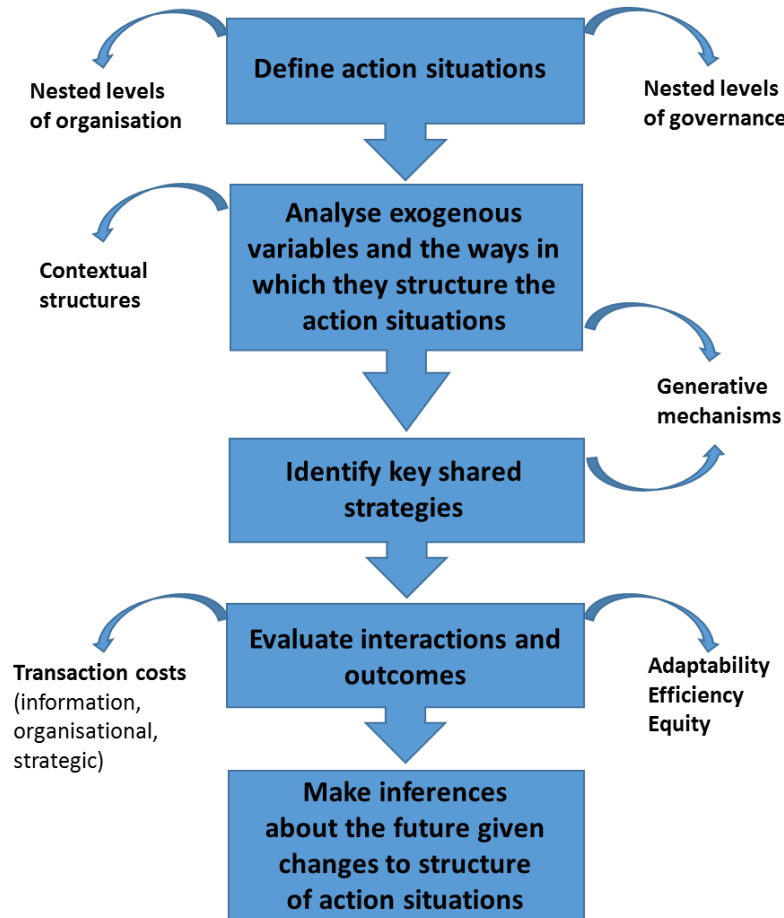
Define action situations

Nested levels of organisation

Nested levels of governance

Analyse exogenous variables and the ways in which they structure the action situations

Contextual structures

Generative mechanisms

Identify key shared strategies

Evaluate interactions and outcomes

Transaction costs (information, organisational, strategic)

Adaptability
Efficiency
Equity

Make inferences about the future given changes to structure of action situations